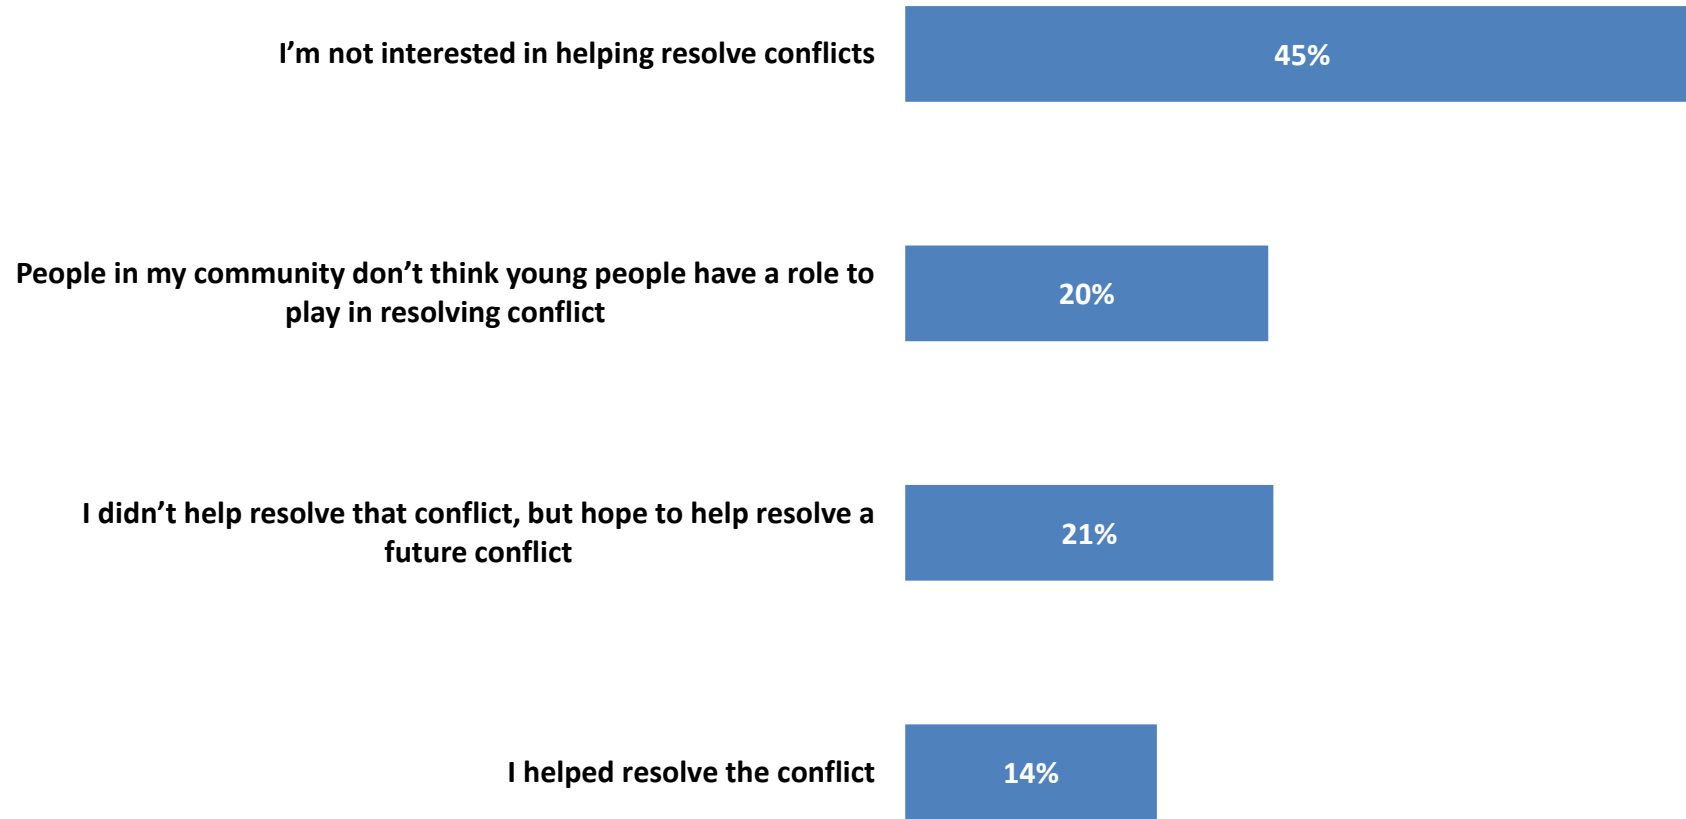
I’m not interested in helping resolve conflicts

45%

People in my community don’t think young people have a role to play in resolving conflict

20%

I didn’t help resolve that conflict, but hope to help resolve a future conflict

21%

I helped resolve the conflict

14%